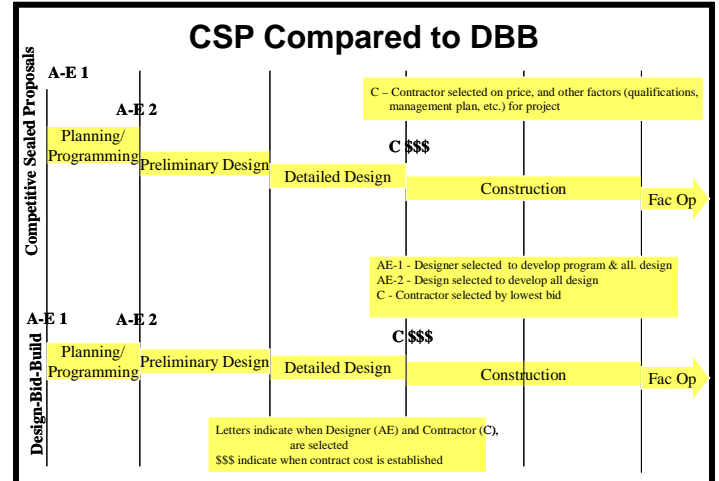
CSP Compared to DBB

Competitive Sealed Proposals

A-E 1

A-E 2

C – Contractor selected on price, and other factors (qualifications, management plan, etc.) for project

C $$$

Planning/ Programming

Preliminary Design

Detailed Design

Construction

Fac Op

AE-1 - Designer selected to develop program & all. design
AE-2 - Design selected to develop all design
C - Contractor selected by lowest bid

Design-Bid-Build

A-E 1

A-E 2

C $$$

Planning/ Programming

Preliminary Design

Detailed Design

Construction

Fac Op

Letters indicate when Designer (AE) and Contractor (C), are selected
$$$ indicate when contract cost is established